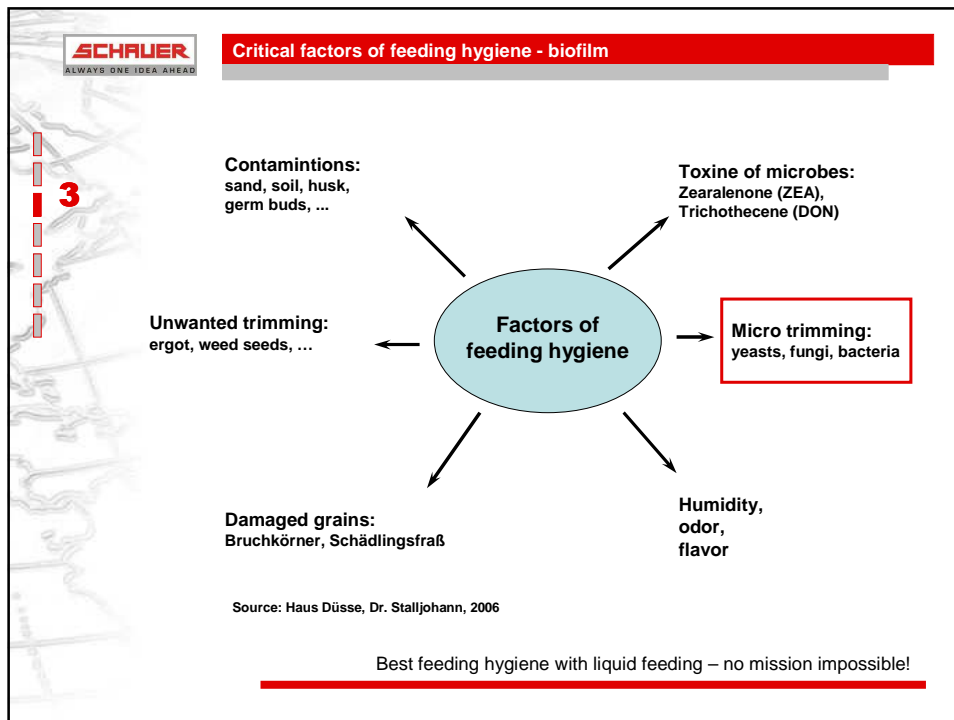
SCHAUER
ALWAYS ONE IDEA AHEAD

Critical factors of feeding hygiene - biofilm

3

Contamintions:
sand, soil, husk, germ buds, ...

Toxine of microbes:
Zearalenone (ZEA), Trichothecene (DON)

Unwanted trimming:
ergot, weed seeds, …

Factors of feeding hygiene

Micro trimming:
yeasts, fungi, bacteria

Damaged grains:
Bruchkörner, Schädlingsfraß

Humidity,
odor,
flavor

Source: Haus Düsse, Dr. Stalljohann, 2006

Best feeding hygiene with liquid feeding – no mission impossible!